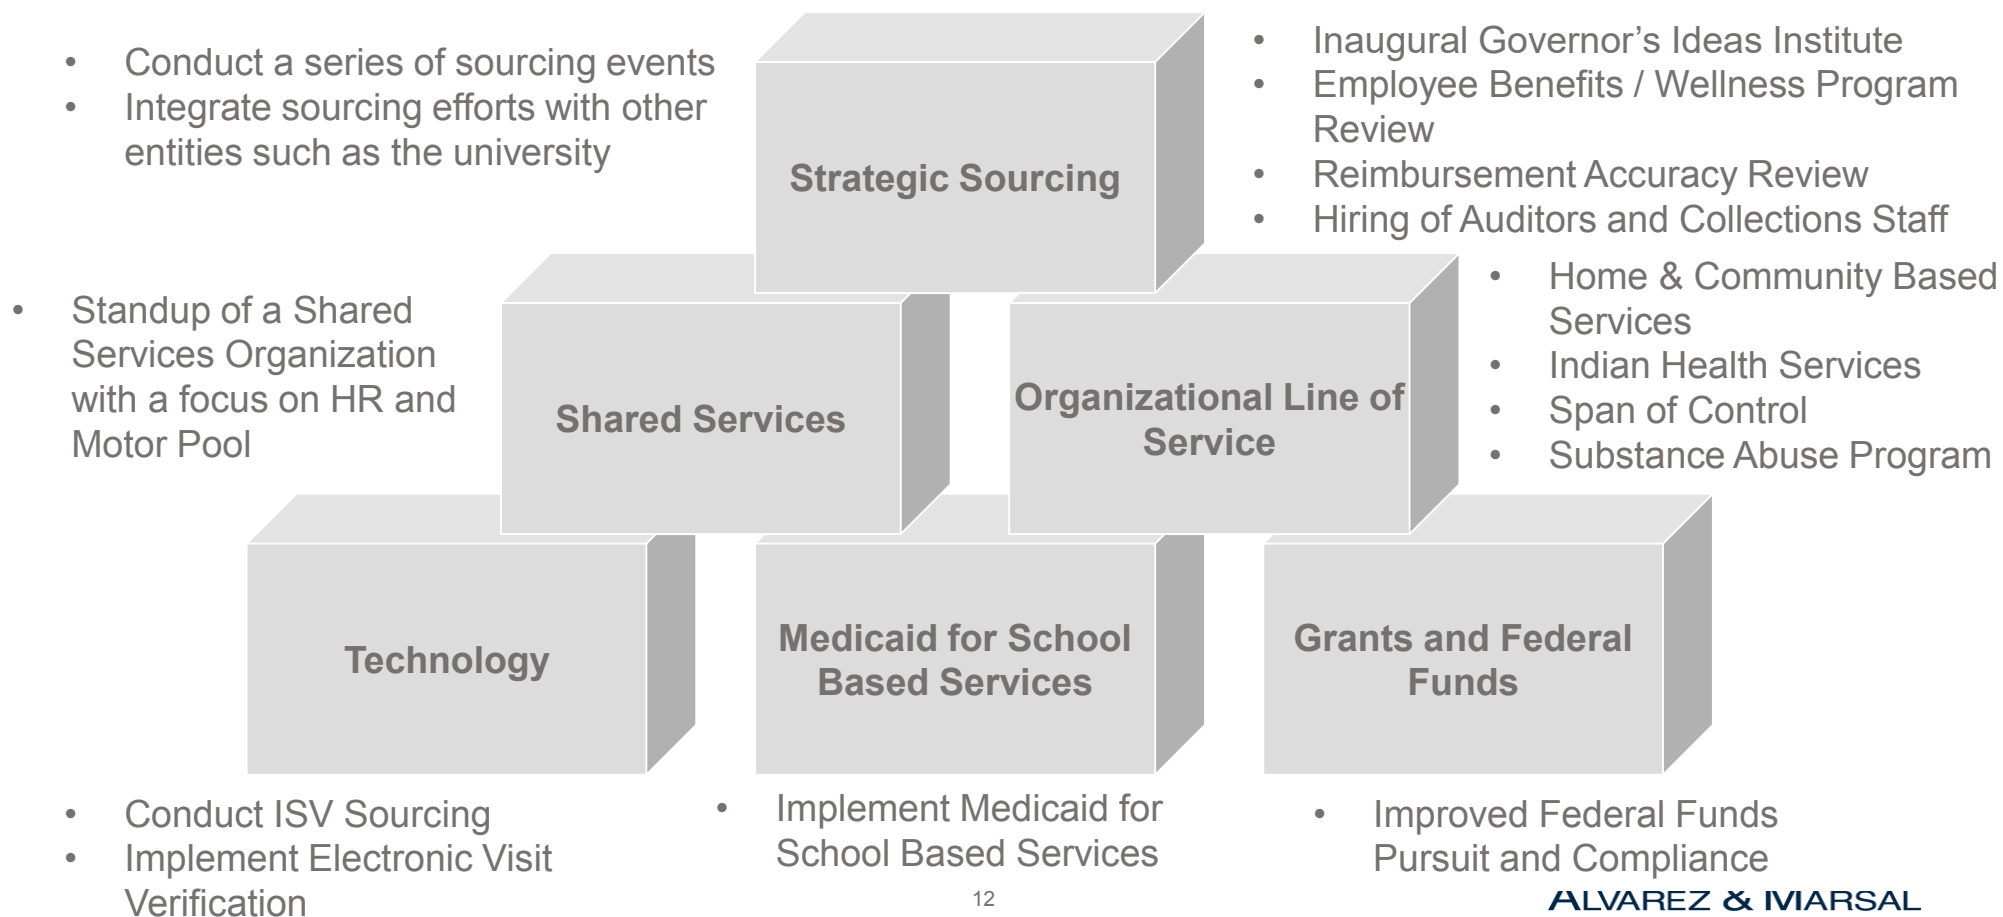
- Conduct a series of sourcing events
- Integrate sourcing efforts with other entities such as the university

Strategic Sourcing

- Inaugural Governor's Ideas Institute
- Employee Benefits / Wellness Program Review
- Reimbursement Accuracy Review
- Hiring of Auditors and Collections Staff

- Standup of a Shared Services Organization with a focus on HR and Motor Pool

Shared Services

Organizational Line of Service

- Home & Community Based Services
- Indian Health Services
- Span of Control
- Substance Abuse Program

Technology

Medicaid for School Based Services

Grants and Federal Funds

- Conduct ISV Sourcing
- Implement Electronic Visit Verification

- Implement Medicaid for School Based Services

- Improved Federal Funds Pursuit and Compliance

12

ALVAREZ & MARSAL